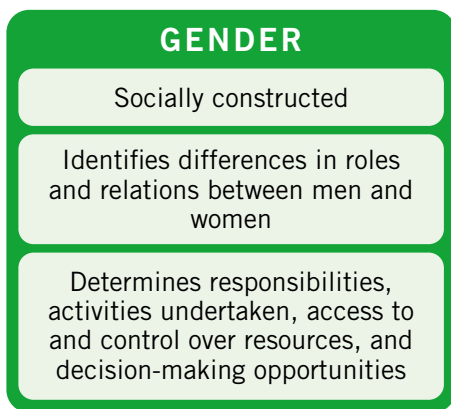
GENDER

Socially constructed

Identifies differences in roles and relations between men and women

Determines responsibilities, activities undertaken, access to and control over resources, and decision-making opportunities